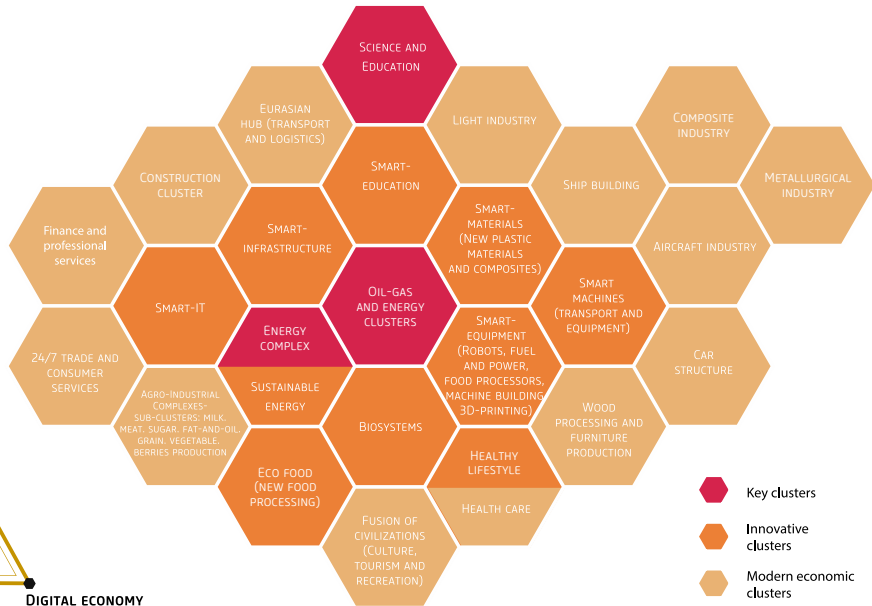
Science and Education

Eurasian hub (transport and logistics)

Light industry

Composite industry

Construction cluster

Smart-education

Ship building

Metallurgical industry

Finance and professional services

Smart-infrastructure

Smart-materials (New plastic materials and composites)

Aircraft industry

Smart-IT

Oil-gas and energy clusters

Smart machines (transport and equipment)

Energy complex

Smart-equipment (Robots, fuel and power, food processors, machine building 3D-printing)

24/7 trade and consumer services

Car structure

Agro-industrial complexes: sub-clusters: milk, meat, sugar, fat-and-oil, grain, vegetable, berries production

Sustainable energy

Biosystems

Wood processing and furniture production

Healthy lifestyle

Eco food (new food processing)

Health care

Fusion of civilizations (Culture, tourism and recreation)

Key clusters

Innovative clusters

Modern economic clusters

Digital economy